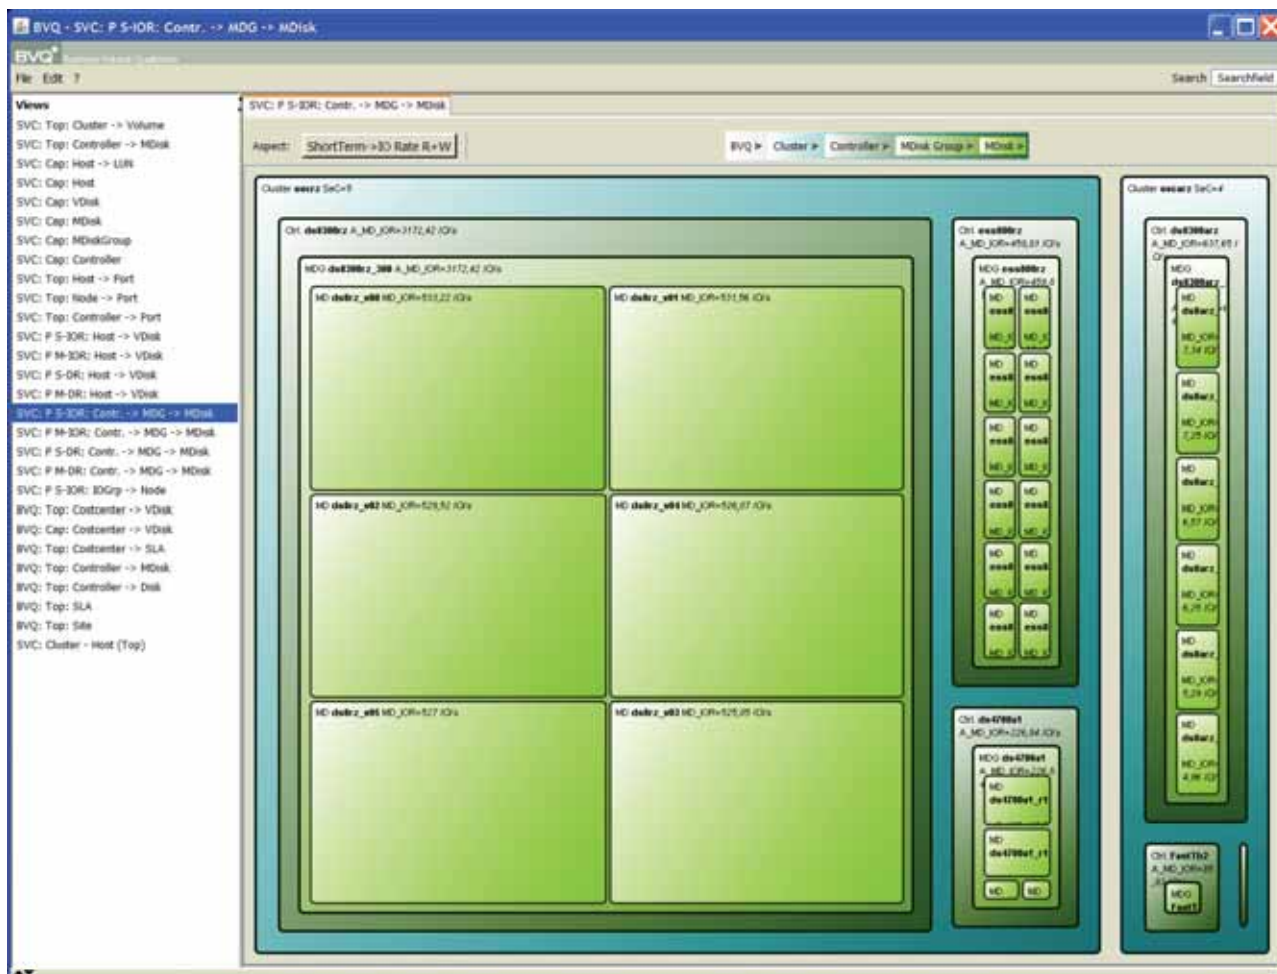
BVQ - SVC: P S-IOR: Contr. -> MDG -> MDisk

BVQ

File Edit ?

Search Searchfield

Views
SVC: Top: Cluster -> Volume
SVC: Top: Controller -> MDisk
SVC: Cap: Host -> LUN
SVC: Cap: Host
SVC: Cap: VDisk
SVC: Cap: MDisk
SVC: Cap: MDiskGroup
SVC: Cap: Controller
SVC: Top: Host -> Port
SVC: Top: Node -> Port
SVC: Top: Controller -> Port
SVC: P S-IOR: Host -> VDisk
SVC: P M-IOR: Host -> VDisk
SVC: P S-DR: Host -> VDisk
SVC: P M-DR: Host -> VDisk
SVC: P S-IOR: Contr. -> MDG -> MDisk
SVC: P M-IOR: Contr. -> MDG -> MDisk
SVC: P S-DR: Contr. -> MDG -> MDisk
SVC: P M-DR: Contr. -> MDG -> MDisk
SVC: P S-IOR: IOGrp -> Node
BVQ: Top: Costcenter -> VDisk
BVQ: Cap: Costcenter -> VDisk
BVQ: Top: Costcenter -> SLA
BVQ: Top: Controller -> MDisk
BVQ: Top: Controller -> Disk
BVQ: Top: SLA
BVQ: Top: Site
SVC: Cluster - Host (Top)

SVC: P S-IOR: Contr. -> MDG -> MDisk

Aspect: ShortTerm->IO Rate R+W

BVQ ▸ Cluster ▸ Controller ▸ MDisk Group ▸ MDisk ▸

Cluster eeerz SeC=9

Ctrl. de8300rz A_MD_IOR=3172,42 IO/s

MDG de8300rz_300 A_MD_IOR=3172,42 IO/s

MD de8rz_a00 MD_IOR=533,22 IO/s

MD de8rz_a01 MD_IOR=531,56 IO/s

MD de8rz_a02 MD_IOR=528,52 IO/s

MD de8rz_a04 MD_IOR=526,07 IO/s

MD de8rz_a05 MD_IOR=527 IO/s

MD de8rz_a03 MD_IOR=525,05 IO/s

Ctrl. eea800rz A_MD_IOR=458,81 IO/s

MDG eea800rz A_MD_IOR=458,8

Ctrl. de4700a1 A_MD_IOR=226,84 IO/s

MDG de4700a1 A_MD_IOR=226,8

MD de4700a1_r1

MD de4700a1_r1

Cluster eecarz SeC=4

Ctrl. de8300arz A_MD_IOR=637,65 /

MDG de8300arz

Ctrl. Fast1b2 A_MD_IOR=

MDG Fast1